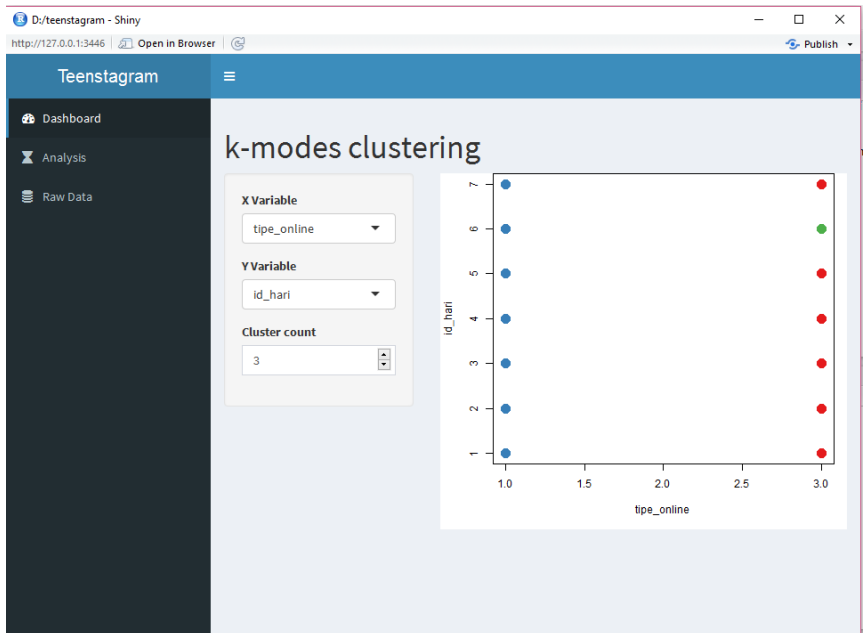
D:/teenstagram - Shiny

http://127.0.0.1:3446 Open in Browser

Publish

Teenstagram

≡

Dashboard

Analysis

Raw Data

k-modes clustering

X Variable

tipe_online

Y Variable

id_hari

Cluster count

3

7
6
5
4
3
2
1

id_hari

1.0 1.5 2.0 2.5 3.0

tipe_online